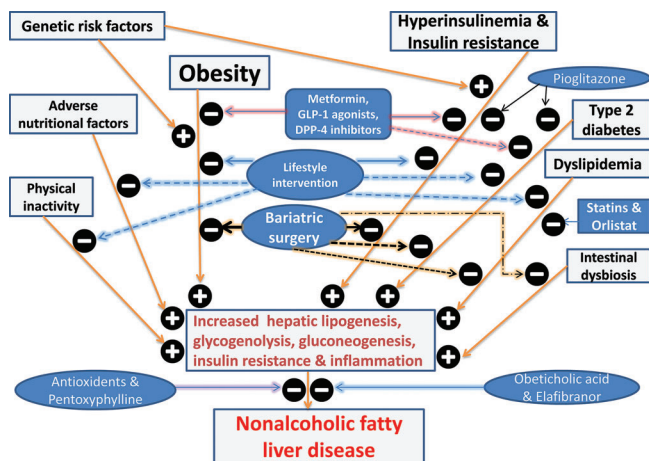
Genetic risk factors

Hyperinsulinemia & Insulin resistance

Obesity

Pioglitazone

Metformin, GLP-1 agonists, DPP-4 inhibitors

Adverse nutritional factors

Type 2 diabetes

Lifestyle intervention

Dyslipidemia

Physical inactivity

Bariatric surgery

Statins & Orlistat

Intestinal dysbiosis

Increased hepatic lipogenesis, glycogenolysis, gluconeogenesis, insulin resistance & inflammation

Antioxidents & Pentoxyphylline

Obeticholic acid & Elafibranor

Nonalcoholic fatty liver disease